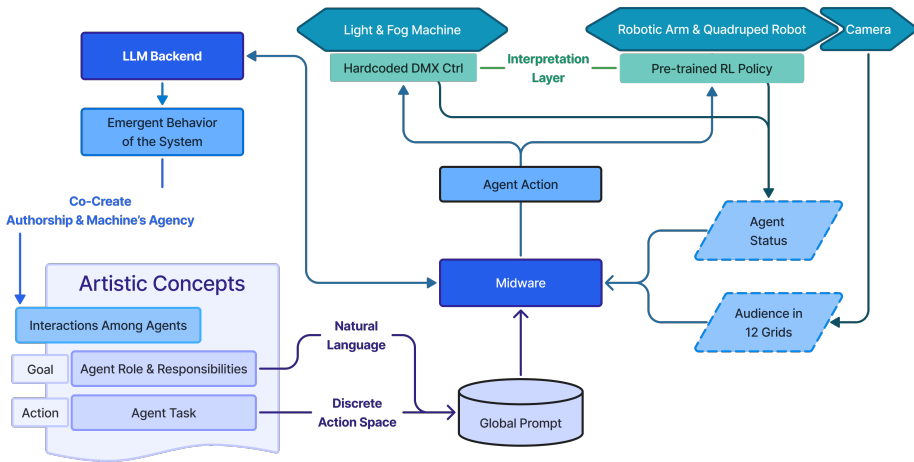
Light & Fog Machine

Robotic Arm & Quadruped Robot

Camera

LLM Backend

Hardcoded DMX Ctrl

Interpretation Layer

Pre-trained RL Policy

Emergent Behavior of the System

Agent Action

Co-Create Authorship & Machine's Agency

Agent Status

Artistic Concepts

Midware

Interactions Among Agents

Audience in 12 Grids

Natural Language

Goal

Agent Role & Responsibilities

Action

Agent Task

Discrete Action Space

Global Prompt